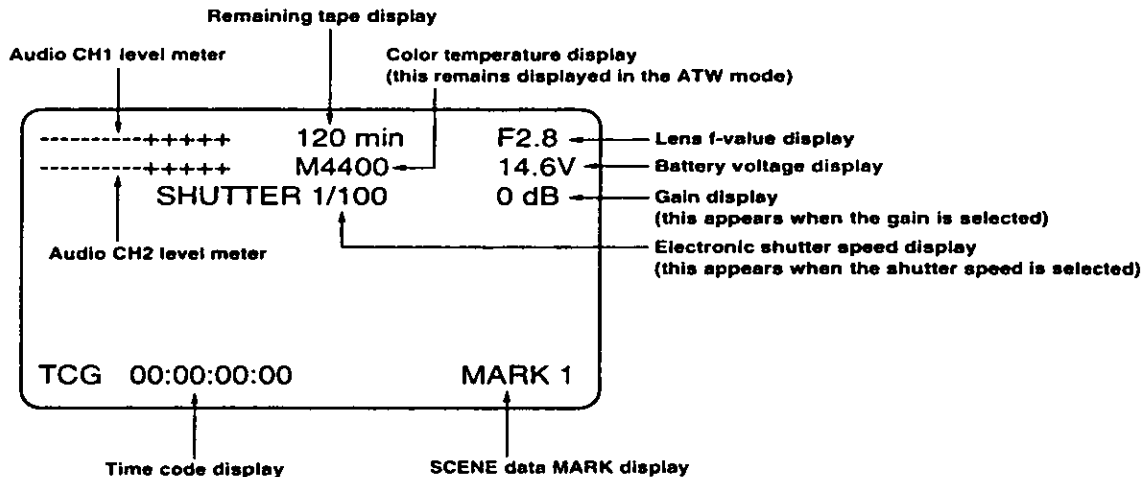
Remaining tape display

Audio CH1 level meter

Color temperature display
(this remains displayed in the ATW mode)

----------+++++ 120 min F2.8

Lens f-value display

----------+++++ M4400 14.6V

Battery voltage display

SHUTTER 1/100 0 dB

Gain display
(this appears when the gain is selected)

Audio CH2 level meter

Electronic shutter speed display
(this appears when the shutter speed is selected)

TCG 00:00:00:00 MARK 1

Time code display

SCENE data MARK display